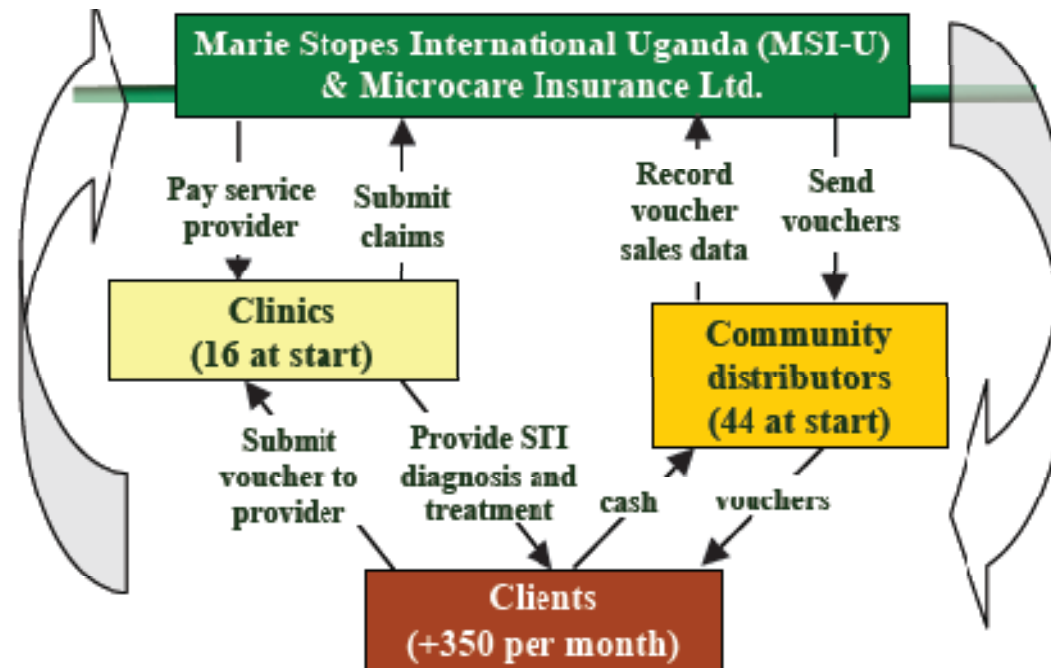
Marie Stopes International Uganda (MSI-U) & Microcare Insurance Ltd.

Pay service provider

Submit claims

Record voucher sales data

Send vouchers

Clinics (16 at start)

Community distributors (44 at start)

Submit voucher to provider

Provide STI diagnosis and treatment

cash

vouchers

Clients (+350 per month)